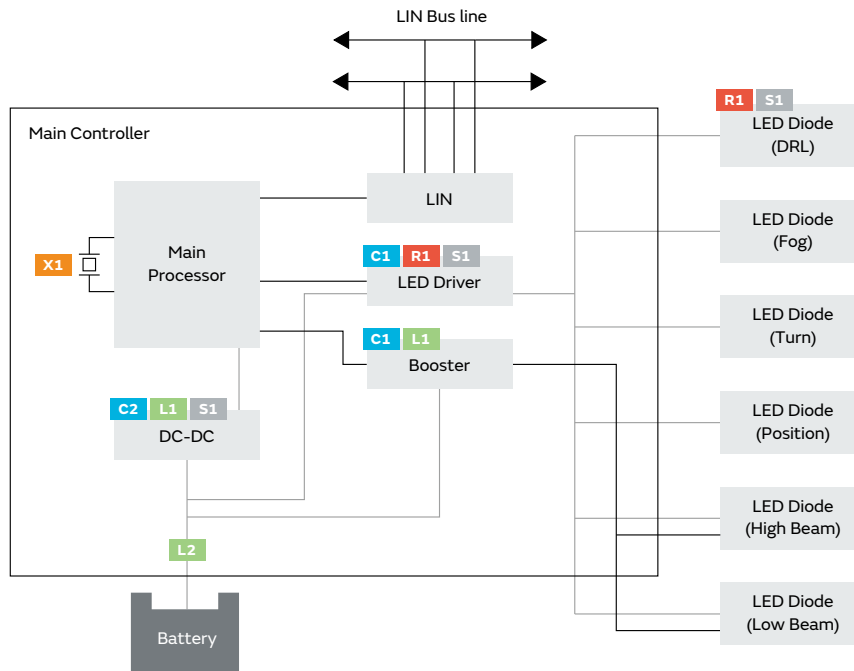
LIN Bus line

Main Controller

LIN

Main Processor

X1

C1 R1 S1
LED Driver

C1 L1
Booster

C2 L1 S1
DC-DC

L2

Battery

R1 S1
LED Diode (DRL)

LED Diode (Fog)

LED Diode (Turn)

LED Diode (Position)

LED Diode (High Beam)

LED Diode (Low Beam)